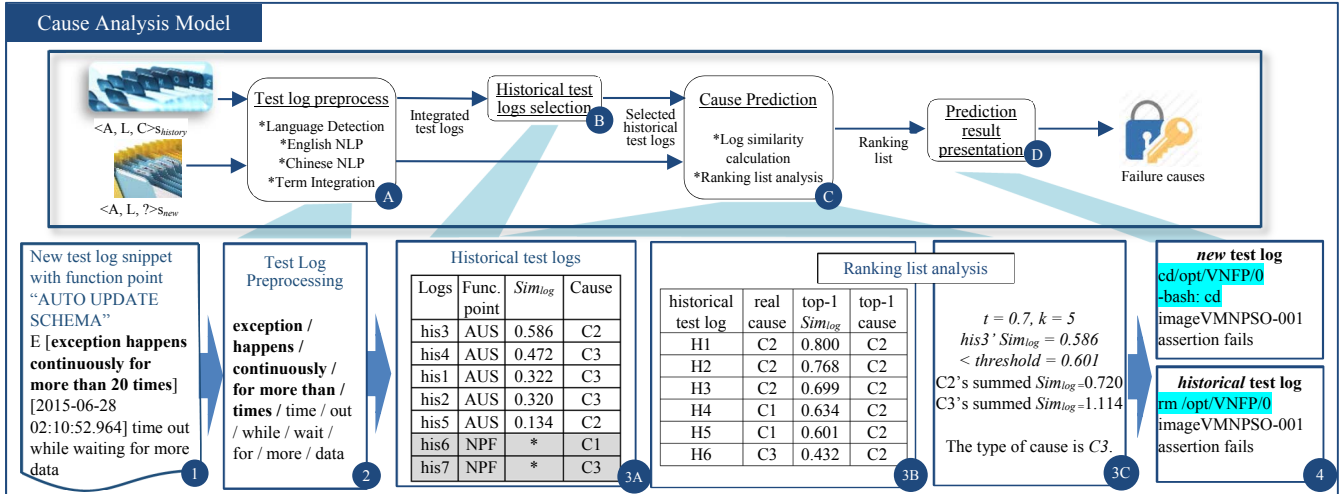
Cause Analysis Model

<A, L, C>$s_{history}$

<A, L, ?>$s_{new}$

Test log preprocess
*Language Detection
*English NLP
*Chinese NLP
*Term Integration
A

Integrated test logs

Historical test logs selection
B

Selected historical test logs

Cause Prediction
*Log similarity calculation
*Ranking list analysis
C

Ranking list

Prediction result presentation
D

Failure causes

New test log snippet with function point "AUTO UPDATE SCHEMA"
E [**exception happens continuously for more than 20 times**] [2015-06-28 02:10:52.964] time out while waiting for more data
1

Test Log Preprocessing

**exception / happens / continuously / for more than / times** / time / out / while / wait / for / more / data
2

Historical test logs

| Logs | Func. point | $Sim_{log}$ | Cause |
|---|---|---|---|
| his3 | AUS | 0.586 | C2 |
| his4 | AUS | 0.472 | C3 |
| his1 | AUS | 0.322 | C3 |
| his2 | AUS | 0.320 | C3 |
| his5 | AUS | 0.134 | C2 |
| his6 | NPF | * | C1 |
| his7 | NPF | * | C3 |

3A

Ranking list analysis

| historical test log | real cause | top-1 $Sim_{log}$ | top-1 cause |
|---|---|---|---|
| H1 | C2 | 0.800 | C2 |
| H2 | C2 | 0.768 | C2 |
| H3 | C2 | 0.699 | C2 |
| H4 | C1 | 0.634 | C2 |
| H5 | C1 | 0.601 | C2 |
| H6 | C3 | 0.432 | C2 |

3B

$t = 0.7, k = 5$
his3' $Sim_{log} = 0.586$
$< threshold = 0.601$
C2's summed $Sim_{log}$=0.720
C3's summed $Sim_{log}$=1.114

The type of cause is $C3$.
3C

***new* test log**
cd/opt/VNFP/0
-bash: cd
imageVMNPSO-001
assertion fails

***historical* test log**
rm /opt/VNFP/0
imageVMNPSO-001
assertion fails
4